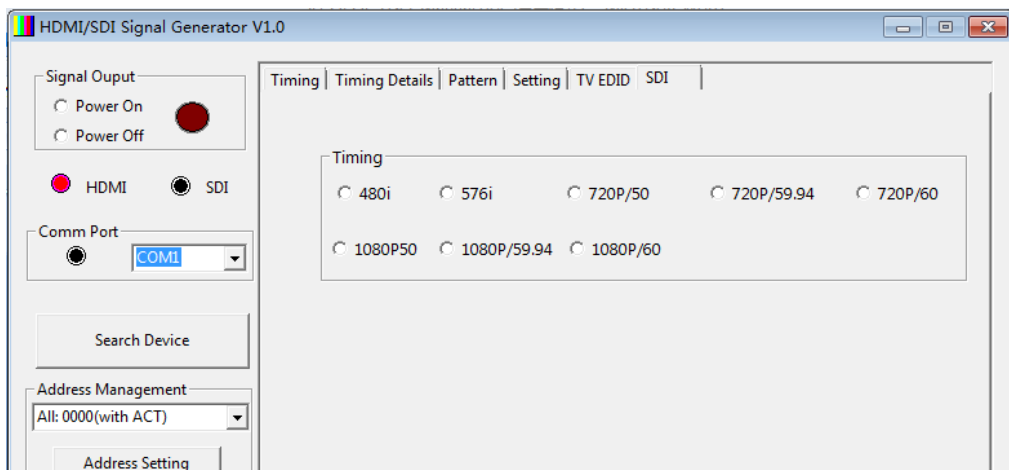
HDMI/SDI Signal Generator V1.0

Signal Ouput
Power On
Power Off

HDMI
SDI

Comm Port
COM1

Search Device

Address Management
All: 0000(with ACT)

Address Setting

Timing | Timing Details | Pattern | Setting | TV EDID | SDI

Timing
480i
576i
720P/50
720P/59.94
720P/60
1080P50
1080P/59.94
1080P/60